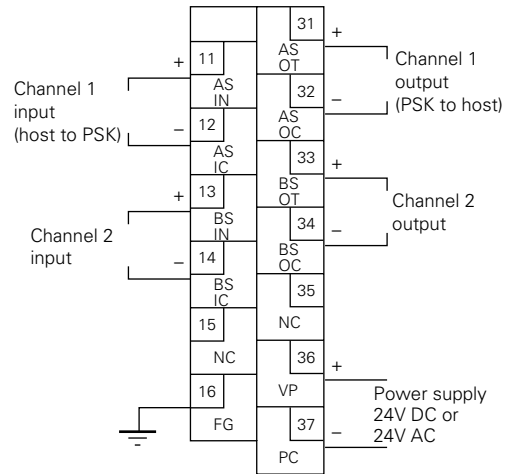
31
+
Channel 1 output (PSK to host)
AS OT
+
11
AS IN
32
–
Channel 1 input (host to PSK)
–
12
AS OC
AS IC
33
+
+
13
BS OT
Channel 2 output
BS IN
34
–
Channel 2 input
–
14
BS OC
BS IC
35
15
NC
NC
36
+
16
VP
Power supply 24V DC or 24V AC
FG
37
–
PC